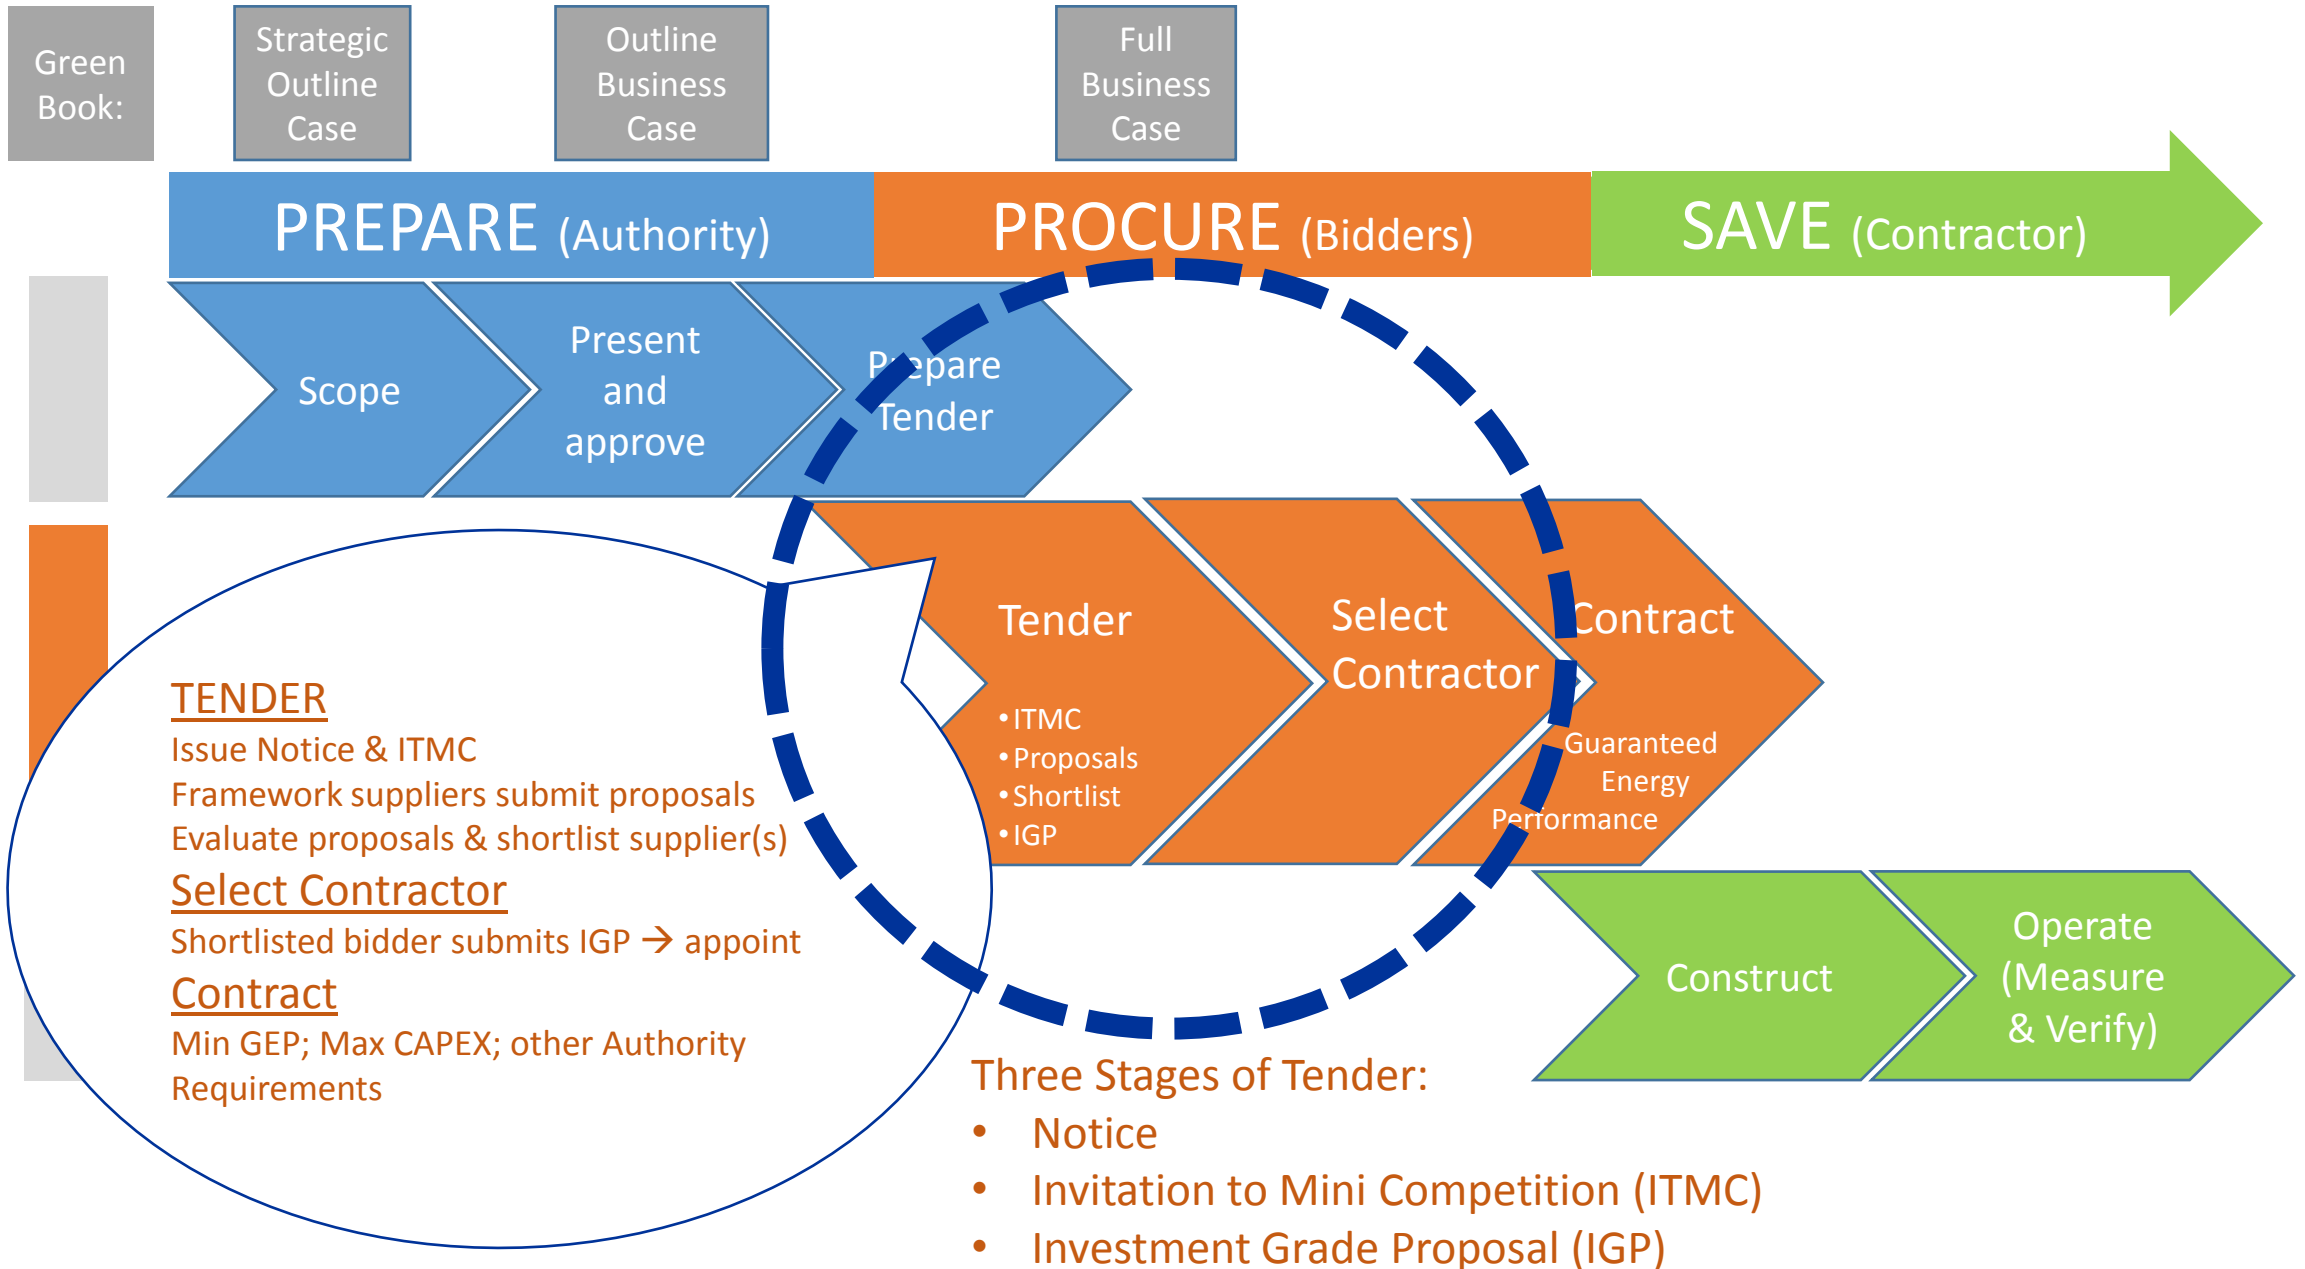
Green Book:

Strategic Outline Case

Outline Business Case

Full Business Case

PREPARE (Authority)

PROCURE (Bidders)

SAVE (Contractor)

Scope

Present and approve

Prepare Tender

Tender

• ITMC
• Proposals
• Shortlist
• IGP

Select Contractor

Contract

Guaranteed Energy Performance

Construct

Operate (Measure & Verify)

TENDER
Issue Notice & ITMC
Framework suppliers submit proposals
Evaluate proposals & shortlist supplier(s)

Select Contractor
Shortlisted bidder submits IGP → appoint

Contract
Min GEP; Max CAPEX; other Authority Requirements

Three Stages of Tender:
• Notice
• Invitation to Mini Competition (ITMC)
• Investment Grade Proposal (IGP)